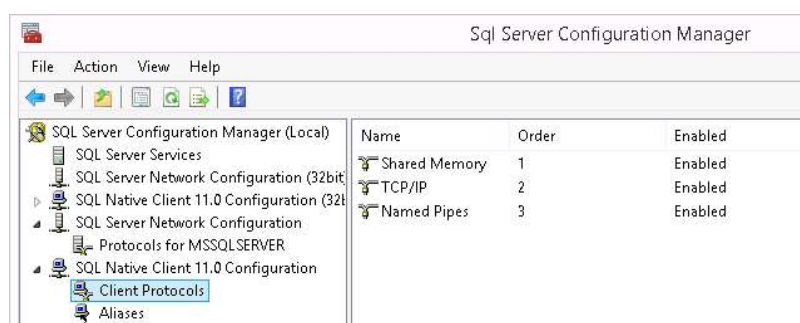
Sql Server Configuration Manager

File Action View Help

SQL Server Configuration Manager (Local)
SQL Server Services
SQL Server Network Configuration (32bit
SQL Native Client 11.0 Configuration (32t
SQL Server Network Configuration
Protocols for MSSQLSERVER
SQL Native Client 11.0 Configuration
Client Protocols
Aliases

| Name | Order | Enabled |
|---|---|---|
| Shared Memory | 1 | Enabled |
| TCP/IP | 2 | Enabled |
| Named Pipes | 3 | Enabled |